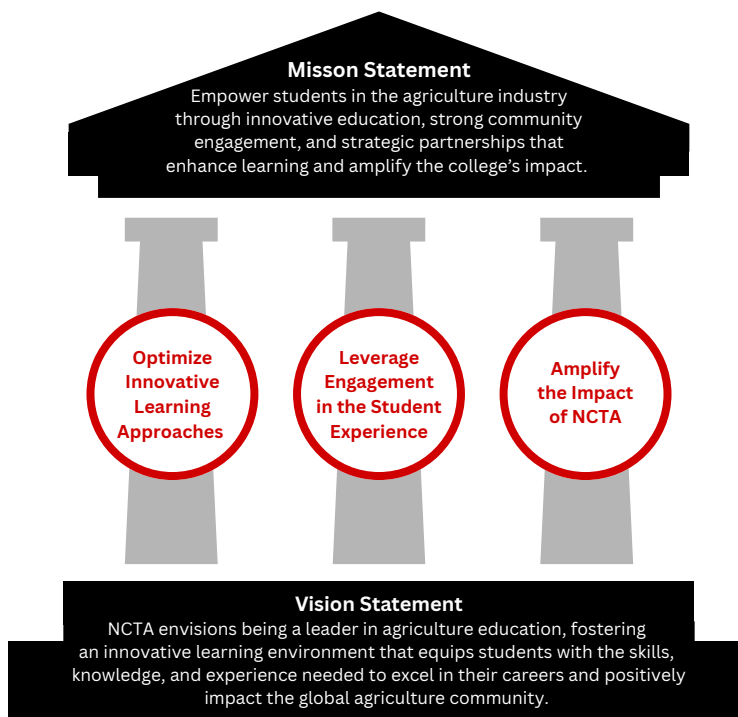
Misson Statement
Empower students in the agriculture industry through innovative education, strong community engagement, and strategic partnerships that enhance learning and amplify the college's impact.

Optimize Innovative Learning Approaches

Leverage Engagement in the Student Experience

Amplify the Impact of NCTA

Vision Statement
NCTA envisions being a leader in agriculture education, fostering an innovative learning environment that equips students with the skills, knowledge, and experience needed to excel in their careers and positively impact the global agriculture community.